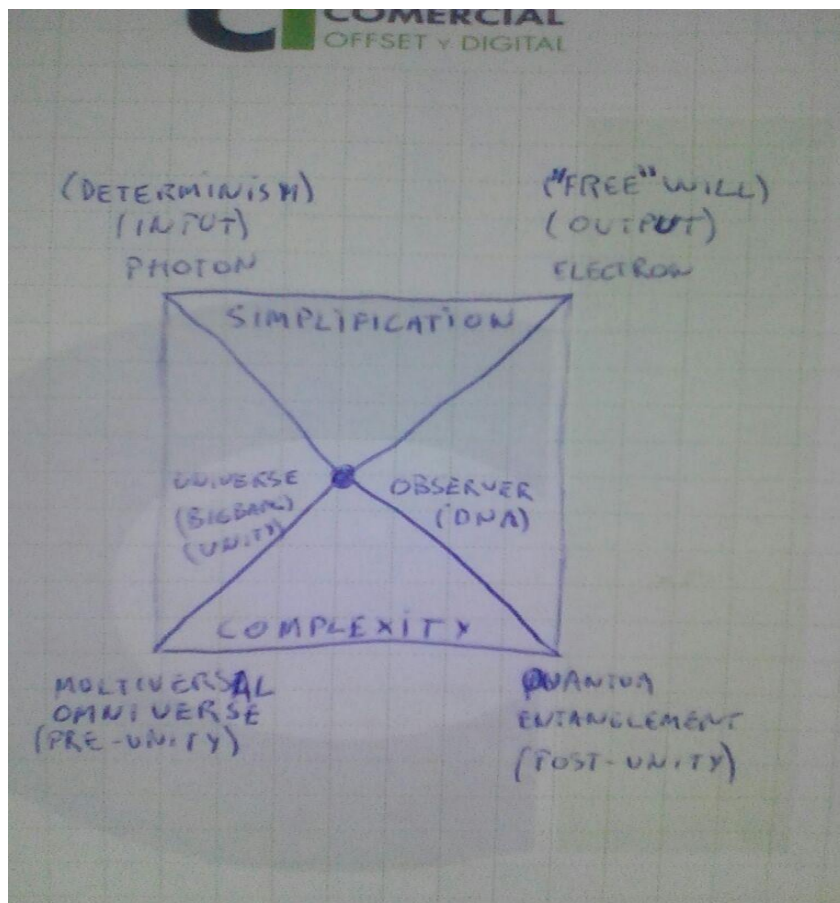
COMERCIAL
OFFSET Y DIGITAL

(DETERMINISM)
(INPUT)
PHOTON

("FREE" WILL)
(OUTPUT)
ELECTRON

SIMPLIFICATION

UNIVERSE
(BIGBANG)
(UNITY)

OBSERVER
(DNA)

COMPLEXITY

MULTIVERSAL
OMNIVERSE
(PRE-UNITY)

QUANTUM
ENTANGLEMENT
(POST-UNITY)